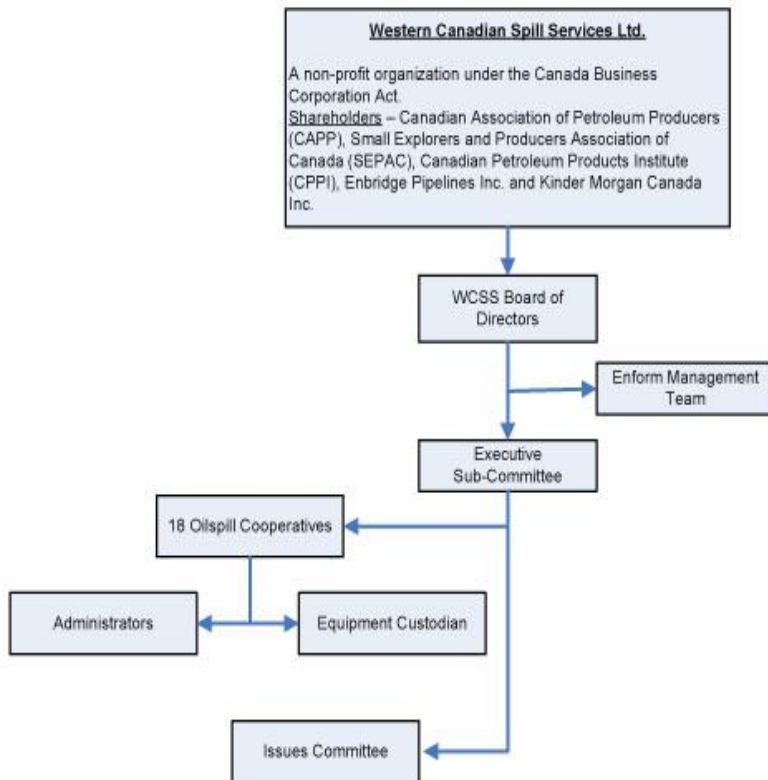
Western Canadian Spill Services Ltd.

A non-profit organization under the Canada Business Corporation Act.
Shareholders – Canadian Association of Petroleum Producers (CAPP), Small Explorers and Producers Association of Canada (SEPAC), Canadian Petroleum Products Institute (CPPI), Enbridge Pipelines Inc. and Kinder Morgan Canada Inc.

WCSS Board of Directors

Enform Management Team

Executive Sub-Committee

18 Oilspill Cooperatives

Administrators

Equipment Custodian

Issues Committee